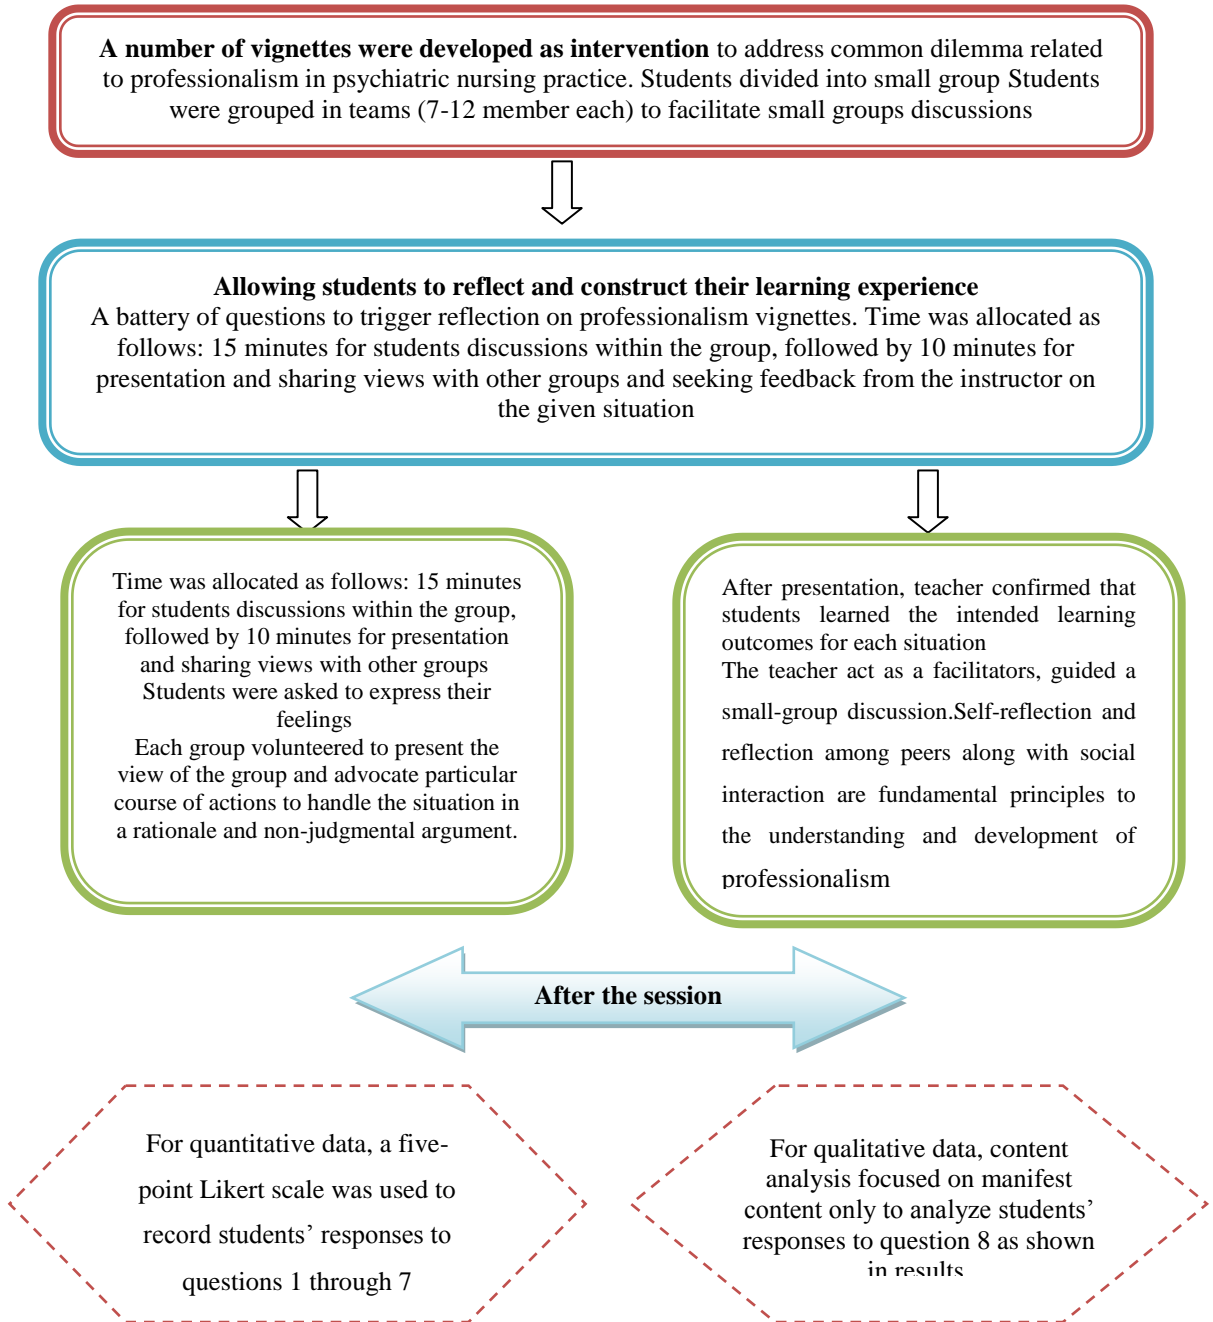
**A number of vignettes were developed as intervention** to address common dilemma related to professionalism in psychiatric nursing practice. Students divided into small group Students were grouped in teams (7-12 member each) to facilitate small groups discussions

**Allowing students to reflect and construct their learning experience**
A battery of questions to trigger reflection on professionalism vignettes. Time was allocated as follows: 15 minutes for students discussions within the group, followed by 10 minutes for presentation and sharing views with other groups and seeking feedback from the instructor on the given situation

Time was allocated as follows: 15 minutes for students discussions within the group, followed by 10 minutes for presentation and sharing views with other groups
Students were asked to express their feelings
Each group volunteered to present the view of the group and advocate particular course of actions to handle the situation in a rationale and non-judgmental argument.

After presentation, teacher confirmed that students learned the intended learning outcomes for each situation
The teacher act as a facilitators, guided a small-group discussion.Self-reflection and reflection among peers along with social interaction are fundamental principles to the understanding and development of professionalism

**After the session**

For quantitative data, a five-point Likert scale was used to record students’ responses to questions 1 through 7

For qualitative data, content analysis focused on manifest content only to analyze students’ responses to question 8 as shown in results